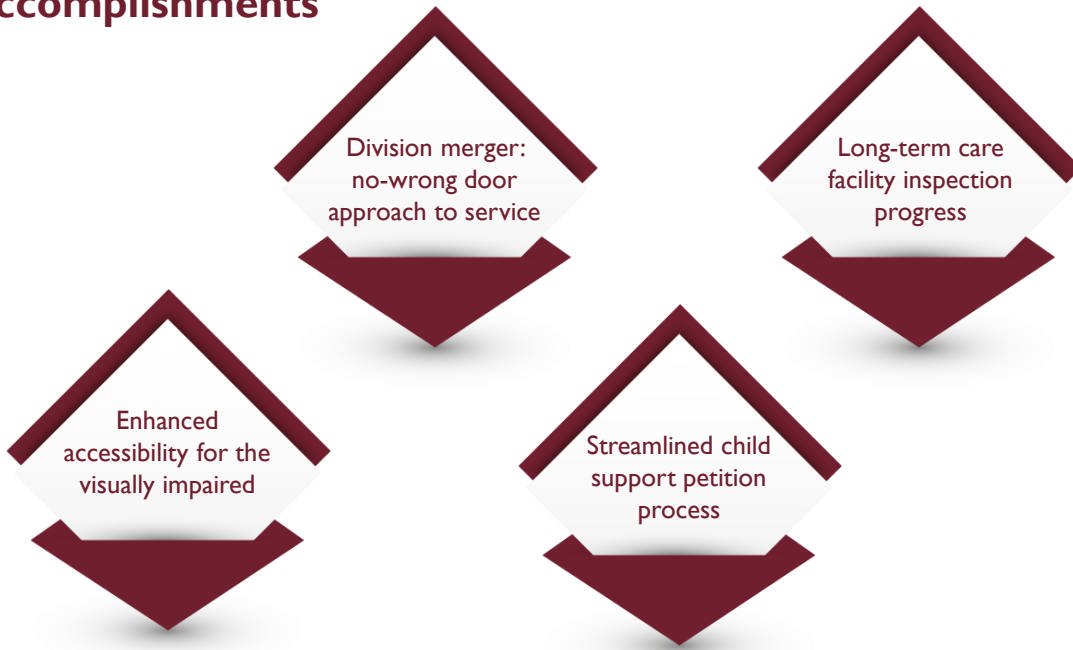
ccomplishments

Division merger: no-wrong door approach to service

Long-term care facility inspection progress

Enhanced accessibility for the visually impaired

Streamlined child support petition process